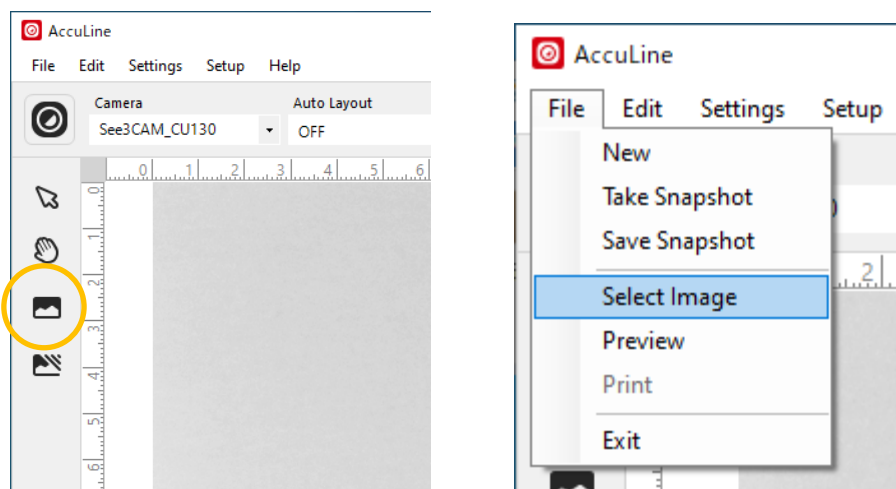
AccuLine
File Edit Settings Setup Help
Camera
See3CAM_CU130
Auto Layout
OFF
0 1 2 3 4 5 6
0
1
2
3
4
5
6

AccuLine
File Edit Settings Setup
New
Take Snapshot
Save Snapshot
Select Image
Preview
Print
Exit
2